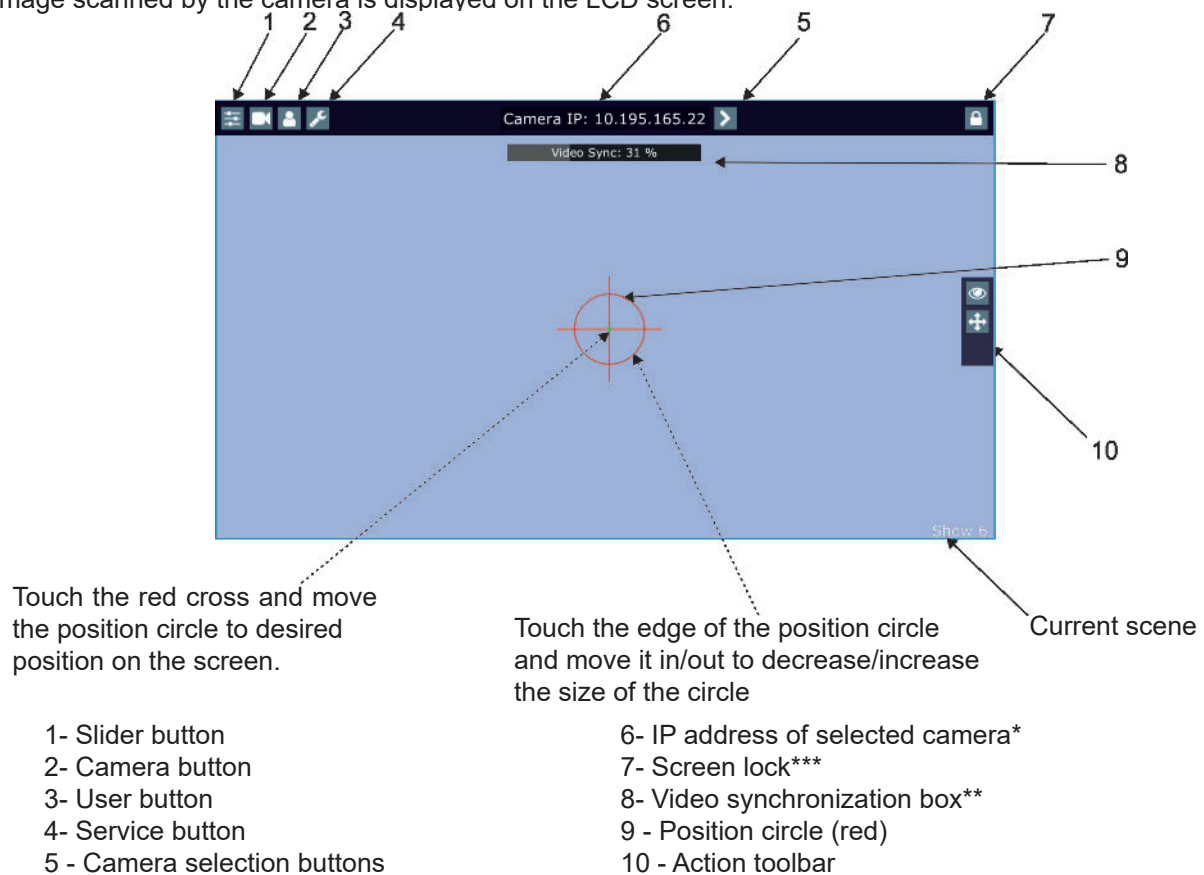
mage scanned by the camera is displayed on the LCD screen.

1 2 3 4 6 5 7

Camera IP: 10.195.165.22

Video Sync: 31 %

8

9

10

Show 6

Touch the red cross and move the position circle to desired position on the screen.

Touch the edge of the position circle and move it in/out to decrease/increase the size of the circle

Current scene

1- Slider button
2- Camera button
3- User button
4- Service button
5 - Camera selection buttons

6- IP address of selected camera*
7- Screen lock***
8- Video synchronization box**
9 - Position circle (red)
10 - Action toolbar